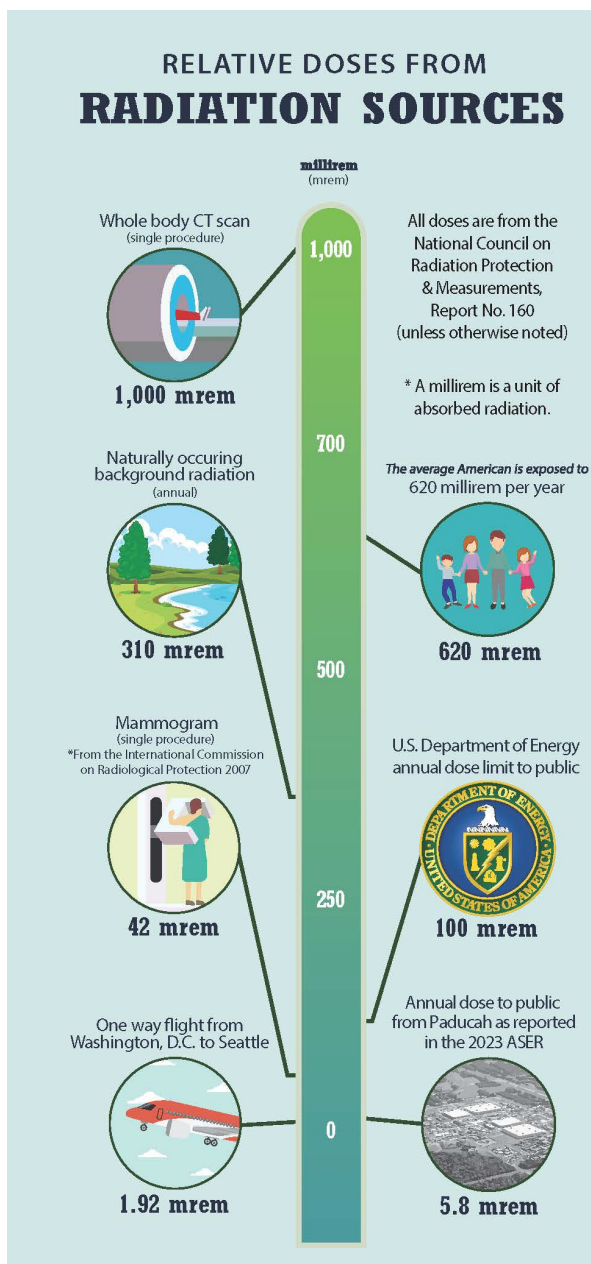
RELATIVE DOSES FROM
RADIATION SOURCES

millirem
(mrem)

Whole body CT scan
(single procedure)

1,000 mrem

All doses are from the National Council on Radiation Protection & Measurements, Report No. 160 (unless otherwise noted)

* A millirem is a unit of absorbed radiation.

1,000

700

Naturally occuring background radiation
(annual)

310 mrem

The average American is exposed to 620 millirem per year

620 mrem

500

Mammogram
(single procedure)
*From the International Commission on Radiological Protection 2007

42 mrem

U.S. Department of Energy annual dose limit to public

DEPARTMENT OF ENERGY
UNITED STATES OF AMERICA

100 mrem

250

One way flight from Washington, D.C. to Seattle

1.92 mrem

Annual dose to public from Paducah as reported in the 2023 ASER

5.8 mrem

0